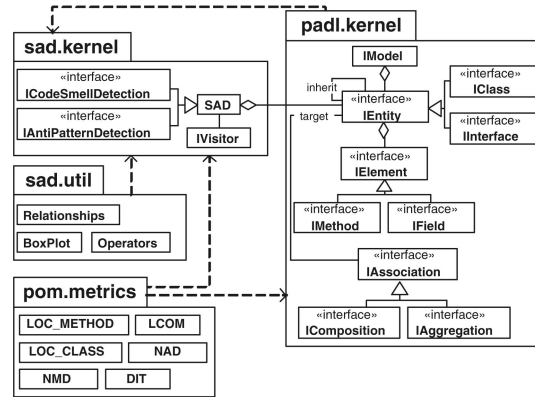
sad.kernel

«interface»
ICodeSmellDetection

«interface»
IAntiPatternDetection

SAD

IVisitor

sad.util

Relationships

BoxPlot

Operators

pom.metrics

LOC_METHOD

LCOM

LOC_CLASS

NAD

NMD

DIT

padl.kernel

IModel

inherit

target

«interface»
IEntity

«interface»
IClass

«interface»
IInterface

«interface»
IElement

«interface»
IMethod

«interface»
IField

«interface»
IAssociation

«interface»
IComposition

«interface»
IAggregation